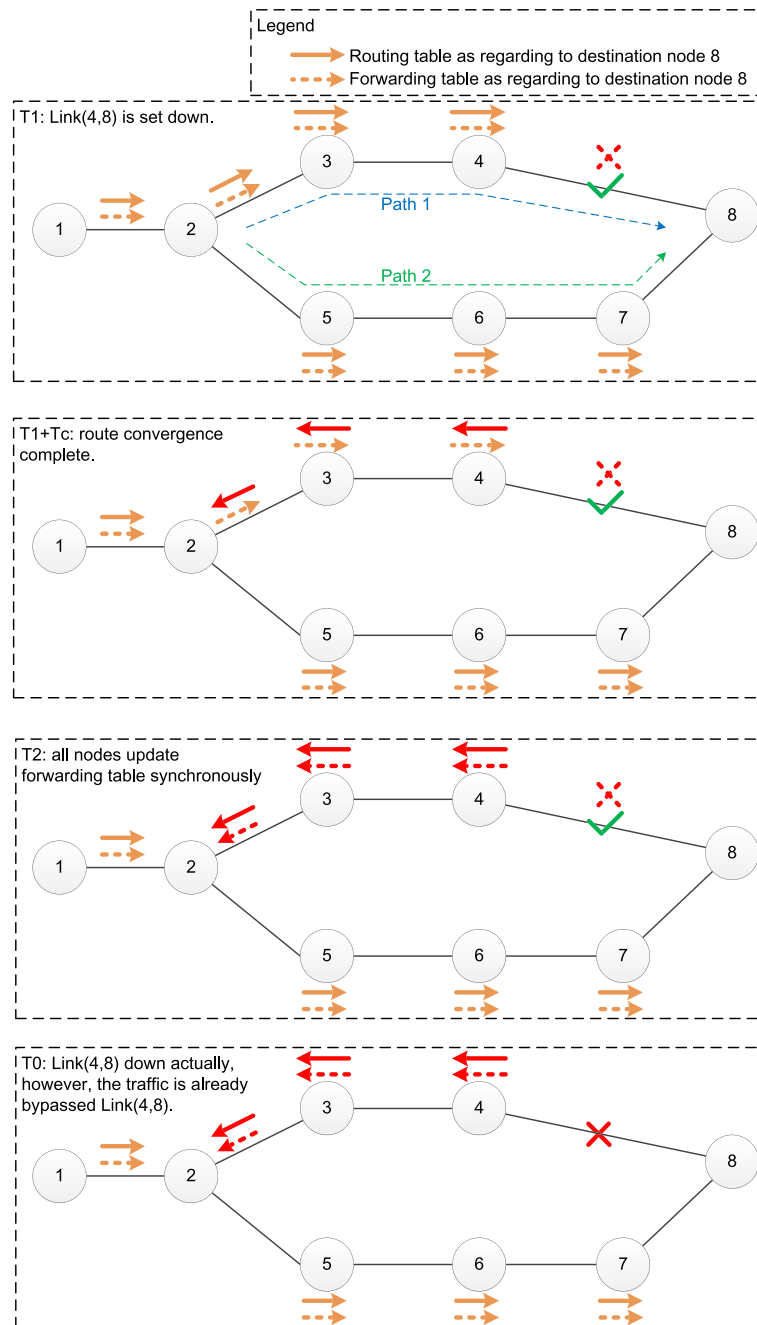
Legend

Routing table as regarding to destination node 8

Forwarding table as regarding to destination node 8

T1: Link(4,8) is set down.

3

4

1

2

Path 1

8

Path 2

5

6

7

T1+Tc: route convergence complete.

3

4

1

2

8

5

6

7

T2: all nodes update forwarding table synchronously

3

4

1

2

8

5

6

7

T0: Link(4,8) down actually, however, the traffic is already bypassed Link(4,8).

3

4

1

2

8

5

6

7